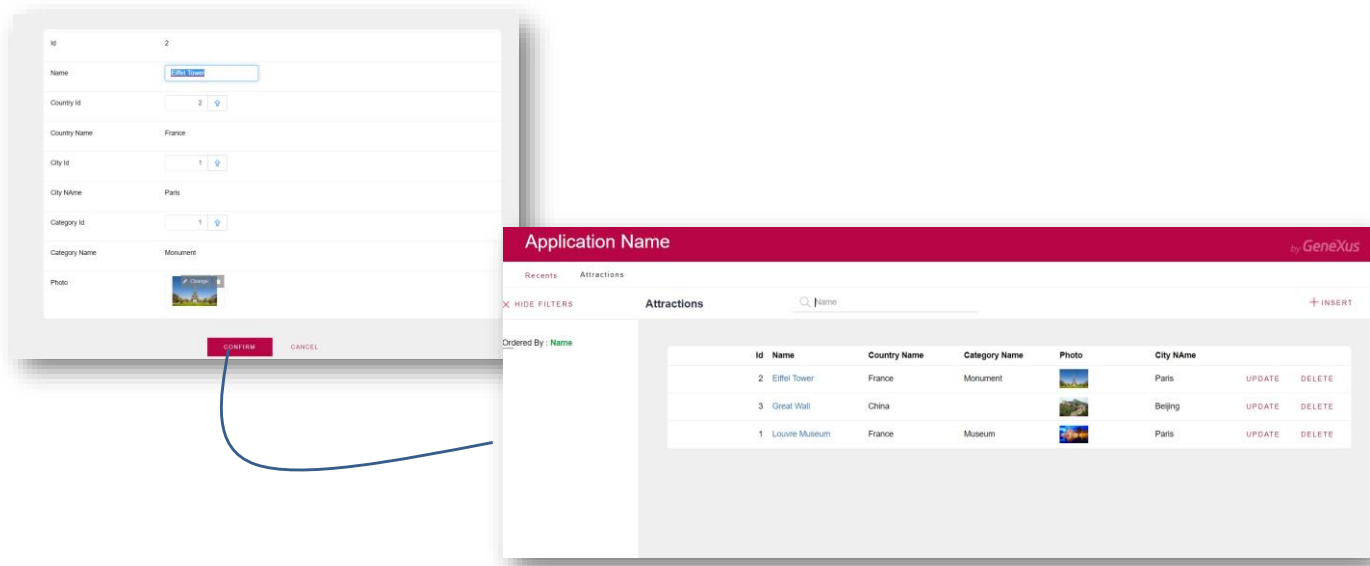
Id 2

Name Eiffel Tower

Country Id 2

Country Name France

City Id 1

City NAme Paris

Category Id 1

Category Name Monument

Photo Change

CONFIRM CANCEL

Application Name

by GeneXus

Recents Attractions

HIDE FILTERS

Attractions

Name

+ INSERT

Ordered By : Name

| Id | Name | Country Name | Category Name | Photo | City NAme | | |
|---|---|---|---|---|---|---|---|
| 2 | Eiffel Tower | France | Monument | | Paris | UPDATE | DELETE |
| 3 | Great Wall | China | | | Beijing | UPDATE | DELETE |
| 1 | Louvre Museum | France | Museum | | Paris | UPDATE | DELETE |